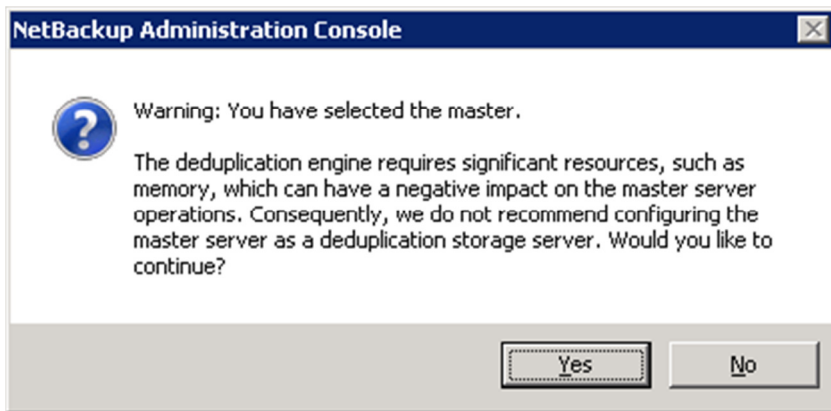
NetBackup Administration Console

Warning: You have selected the master.

The deduplication engine requires significant resources, such as memory, which can have a negative impact on the master server operations. Consequently, we do not recommend configuring the master server as a deduplication storage server. Would you like to continue?

Yes

No